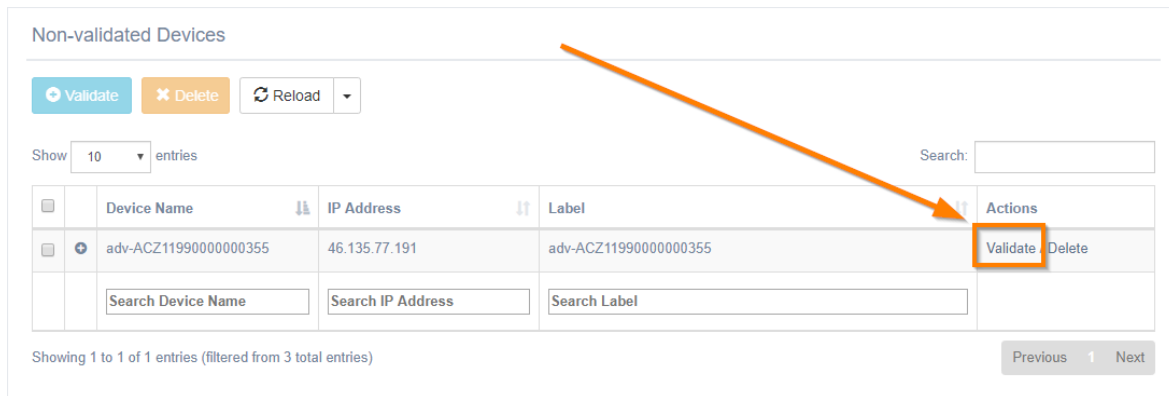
Non-validated Devices

Validate | Delete | Reload

Show 10 entries

Search:

| | | Device Name | IP Address | Label | Actions |
|---|---|---|---|---|---|
| | | adv-ACZ11990000000355 | 46.135.77.191 | adv-ACZ11990000000355 | Validate / Delete |
| | | Search Device Name | Search IP Address | Search Label | |

Showing 1 to 1 of 1 entries (filtered from 3 total entries)

Previous 1 Next